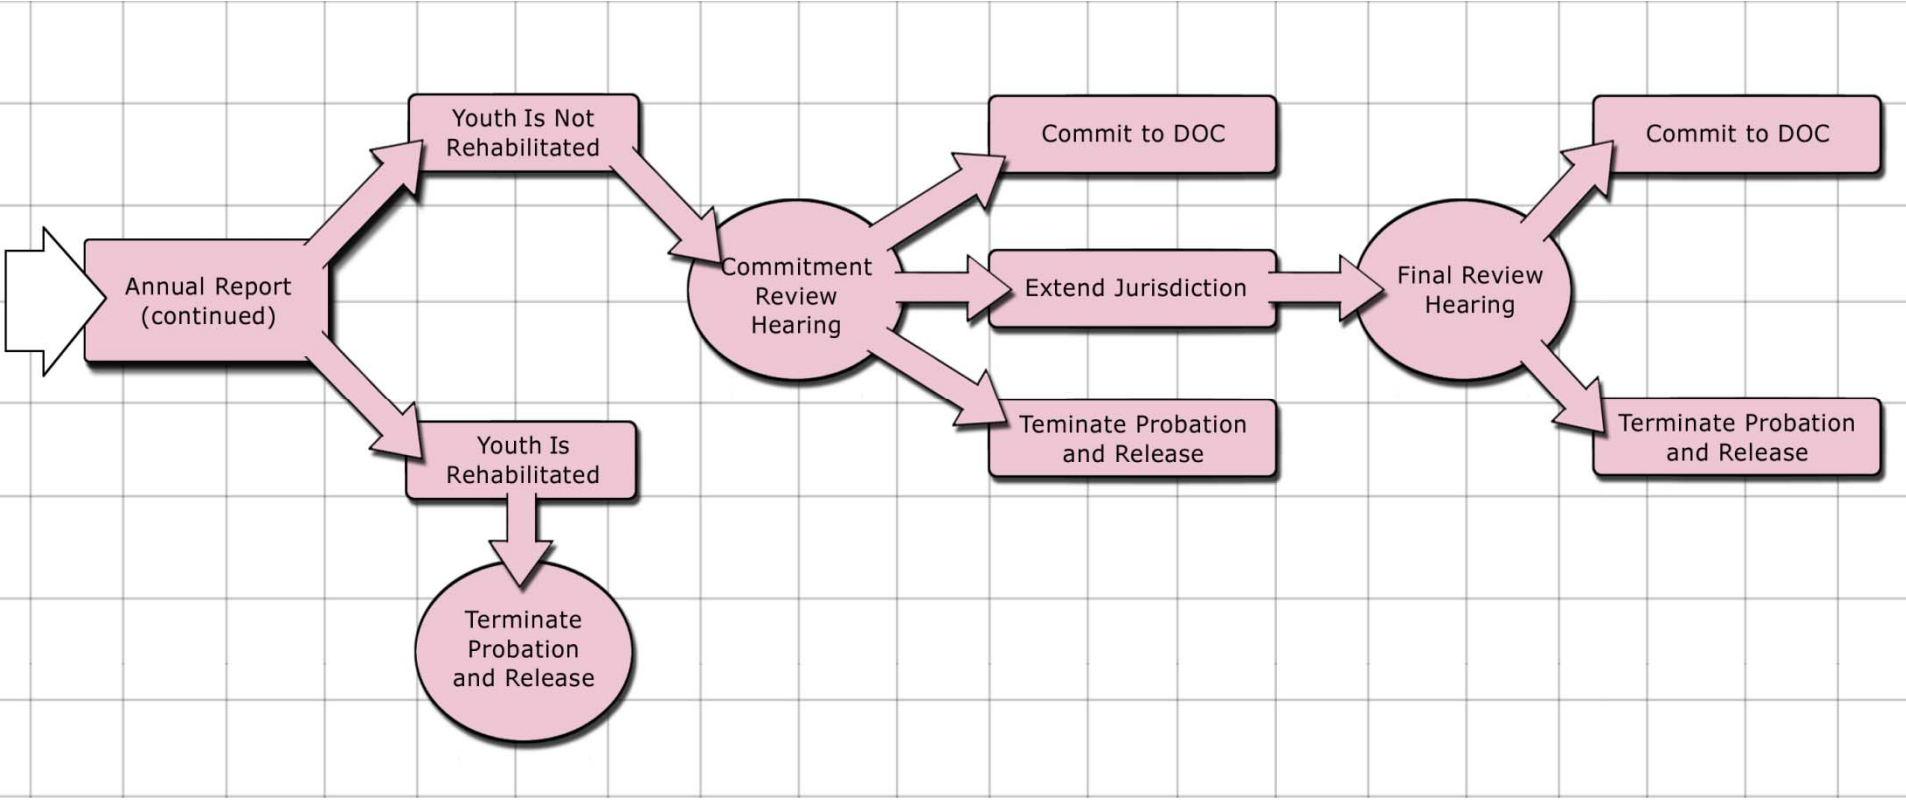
Annual Report (continued)

Youth Is Not Rehabilitated

Youth Is Rehabilitated

Terminate Probation and Release

Commitment Review Hearing

Commit to DOC

Extend Jurisdiction

Teminate Probation and Release

Final Review Hearing

Commit to DOC

Terminate Probation and Release